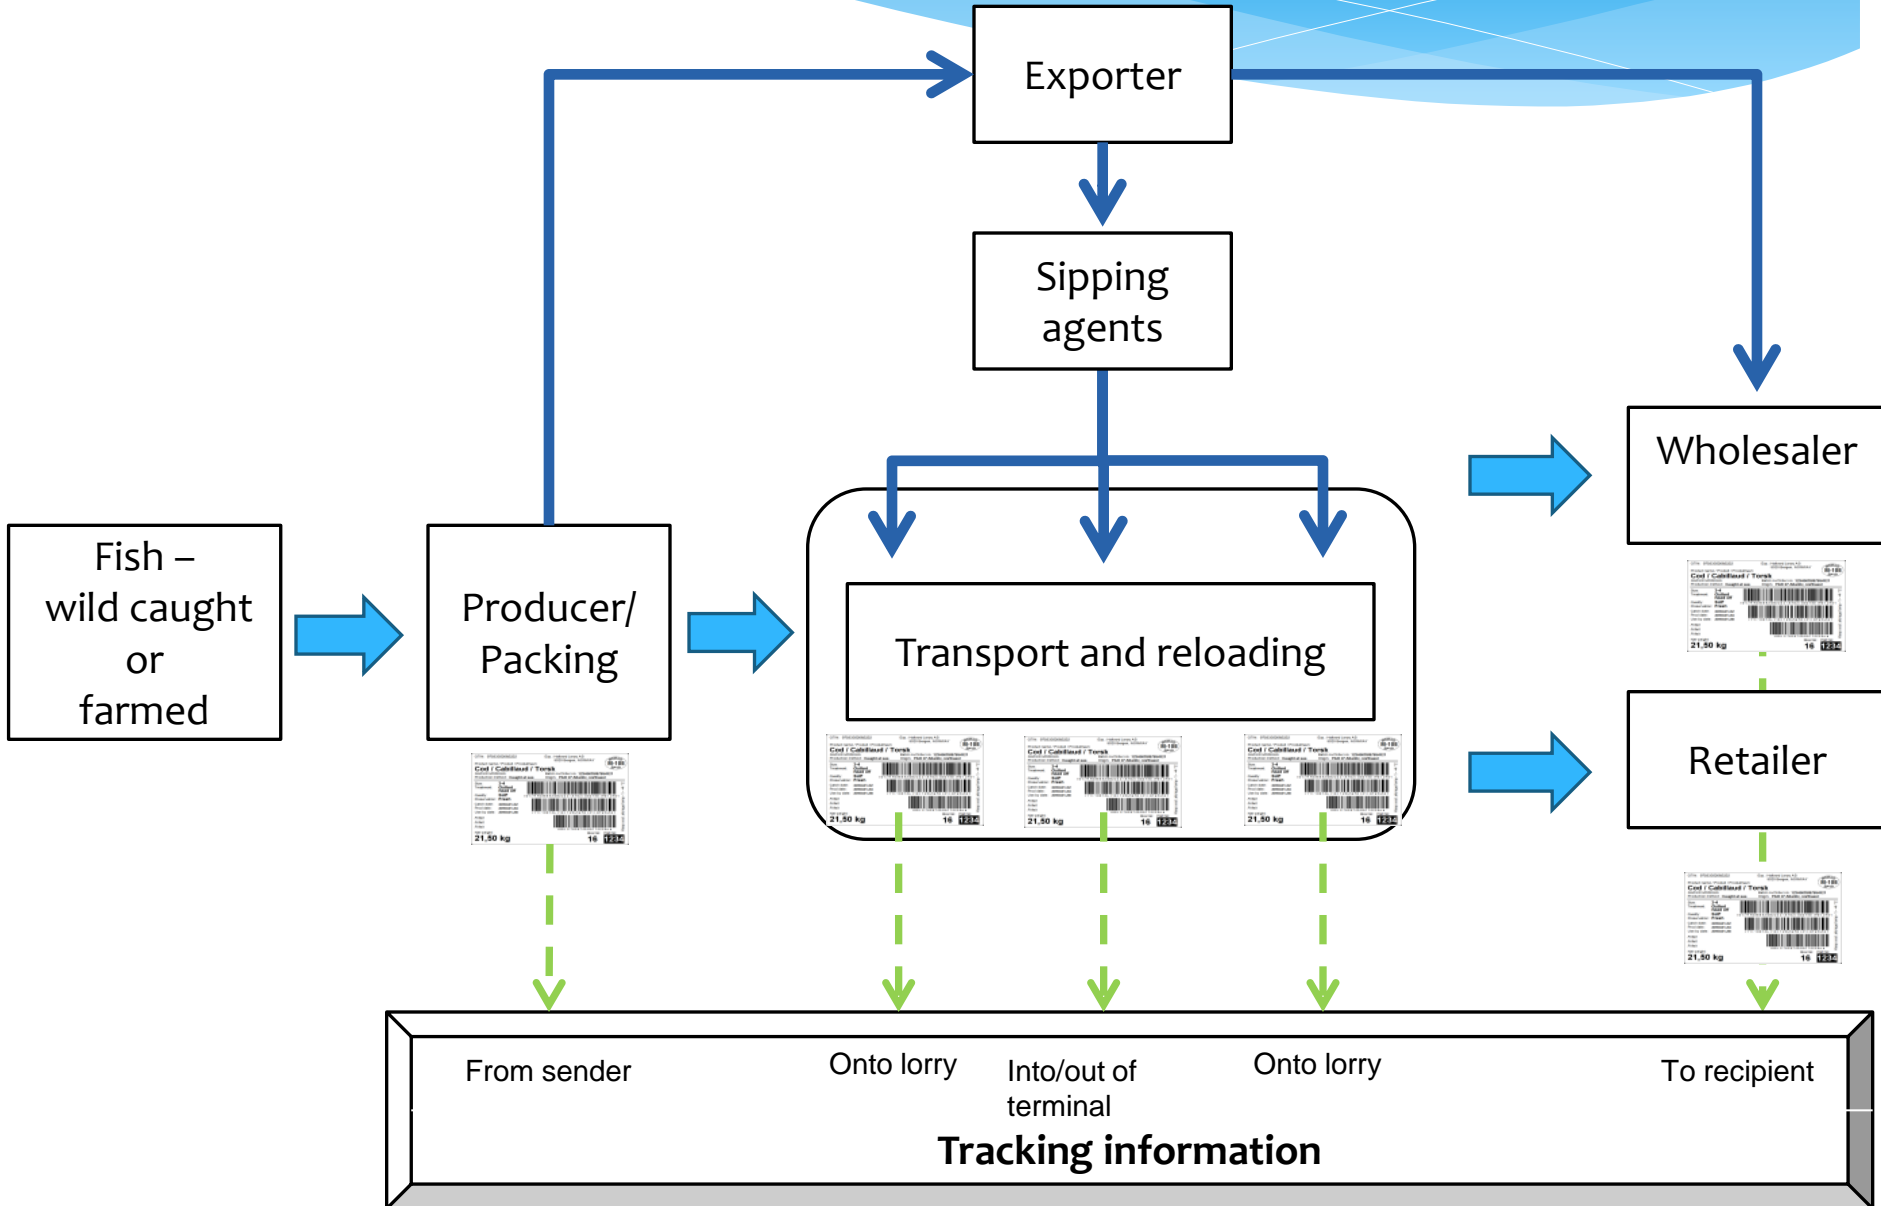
Exporter

Sipping agents

Fish – wild caught or farmed

Producer/ Packing

Transport and reloading

Wholesaler

Retailer

Cod / Cabillaud / Torsk
21,50 kg
16 1234

Cod / Cabillaud / Torsk
21,50 kg
16 1234

Cod / Cabillaud / Torsk
21,50 kg
16 1234

Cod / Cabillaud / Torsk
21,50 kg
16 1234

Cod / Cabillaud / Torsk
21,50 kg
16 1234

Cod / Cabillaud / Torsk
21,50 kg
16 1234

From sender

Onto lorry

Into/out of terminal

Onto lorry

To recipient

Tracking information